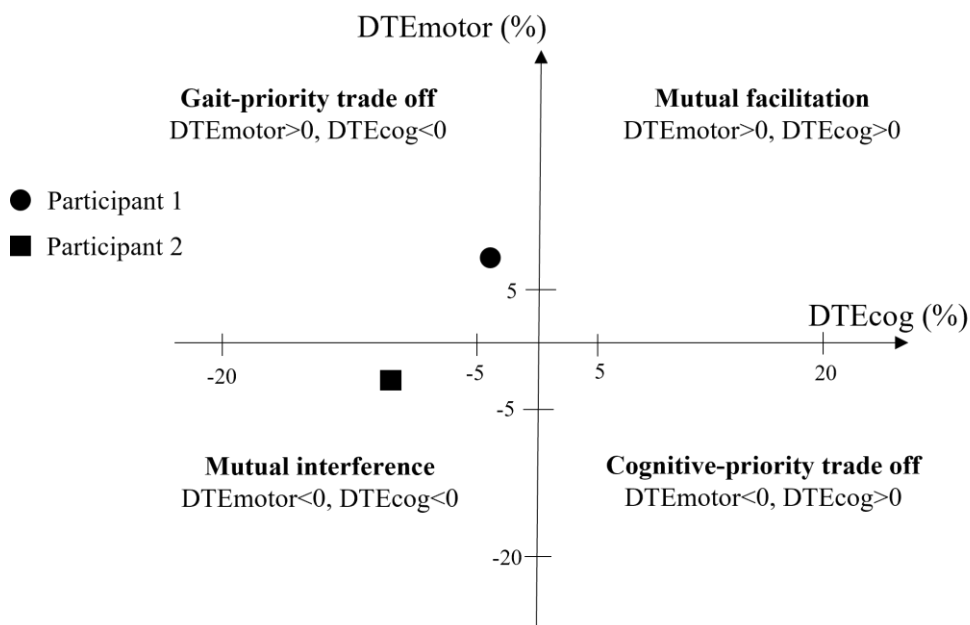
DTEmotor (%)

Gait-priority trade off
DTEmotor>0, DTEcog<0

Mutual facilitation
DTEmotor>0, DTEcog>0

Participant 1

Participant 2

5

DTEcog (%)

-20

-5

5

20

-5

Mutual interference
DTEmotor<0, DTEcog<0

Cognitive-priority trade off
DTEmotor<0, DTEcog>0

-20